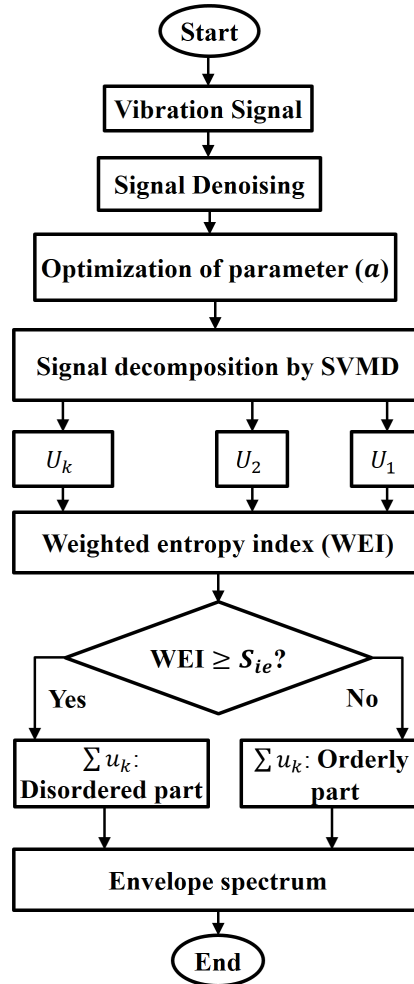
Start

Vibration Signal

Signal Denoising

Optimization of parameter ($\alpha$)

Signal decomposition by SVMD

$U_k$

$U_2$

$U_1$

Weighted entropy index (WEI)

WEI $\geq S_{ie}$?

Yes

No

$\sum u_k$: Disordered part

$\sum u_k$: Orderly part

Envelope spectrum

End